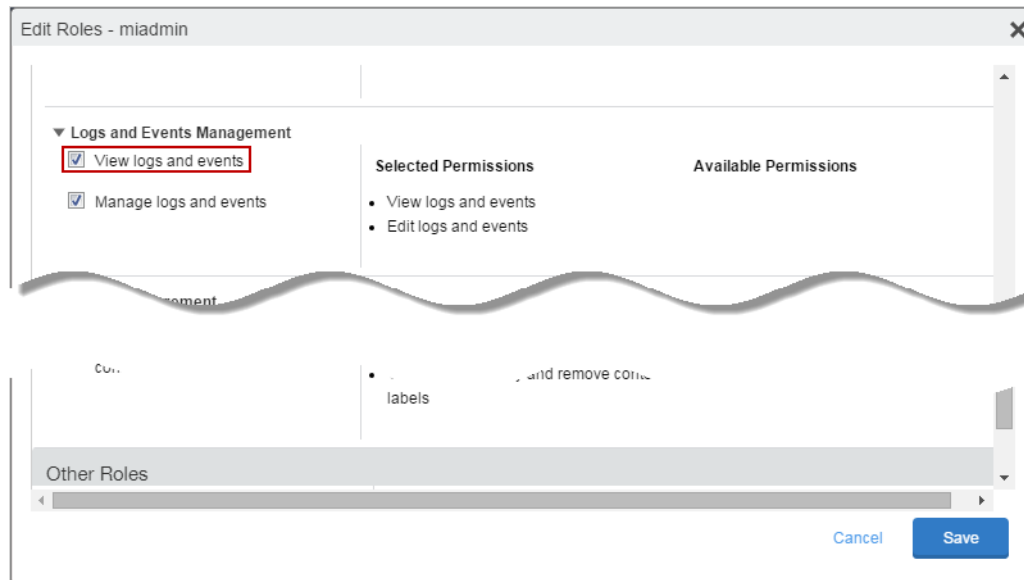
Edit Roles - miadmin

▼ Logs and Events Management

View logs and events

Manage logs and events

Selected Permissions

Available Permissions

- View logs and events
- Edit logs and events

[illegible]gement

co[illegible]

- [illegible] and remove co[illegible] labels

Other Roles

Cancel

Save